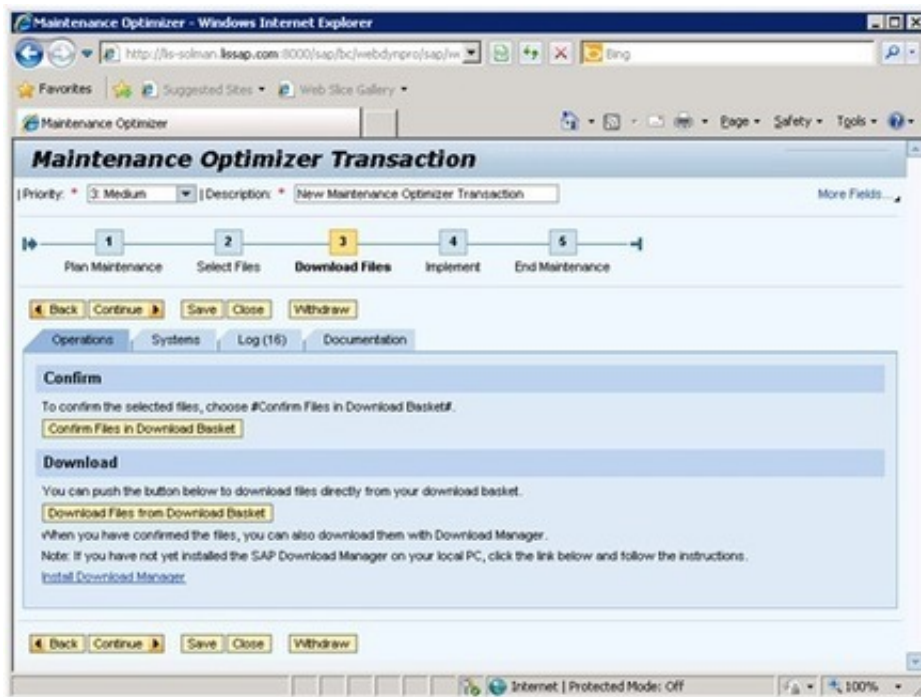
Maintenance Optimizer - Windows Internet Explorer

http://ls-solman.lssap.com:8000/sap/bc/webdynpro/sap/w

Bing

Favorites | Suggested Sites ▾ | Web Slice Gallery ▾

Maintenance Optimizer

Page ▾ Safety ▾ Tools ▾

Maintenance Optimizer Transaction

Priority: * 3: Medium | Description: * New Maintenance Optimizer Transaction

More Fields...

1 Plan Maintenance
2 Select Files
3 Download Files
4 Implement
5 End Maintenance

Back | Continue | Save | Close | Withdraw

Operations | Systems | Log (16) | Documentation

Confirm

To confirm the selected files, choose #Confirm Files in Download Basket#.

Confirm Files in Download Basket

Download

You can push the button below to download files directly from your download basket.

Download Files from Download Basket

When you have confirmed the files, you can also download them with Download Manager.

Note: If you have not yet installed the SAP Download Manager on your local PC, click the link below and follow the instructions.

Install Download Manager

Back | Continue | Save | Close | Withdraw

Internet | Protected Mode: Off

100%